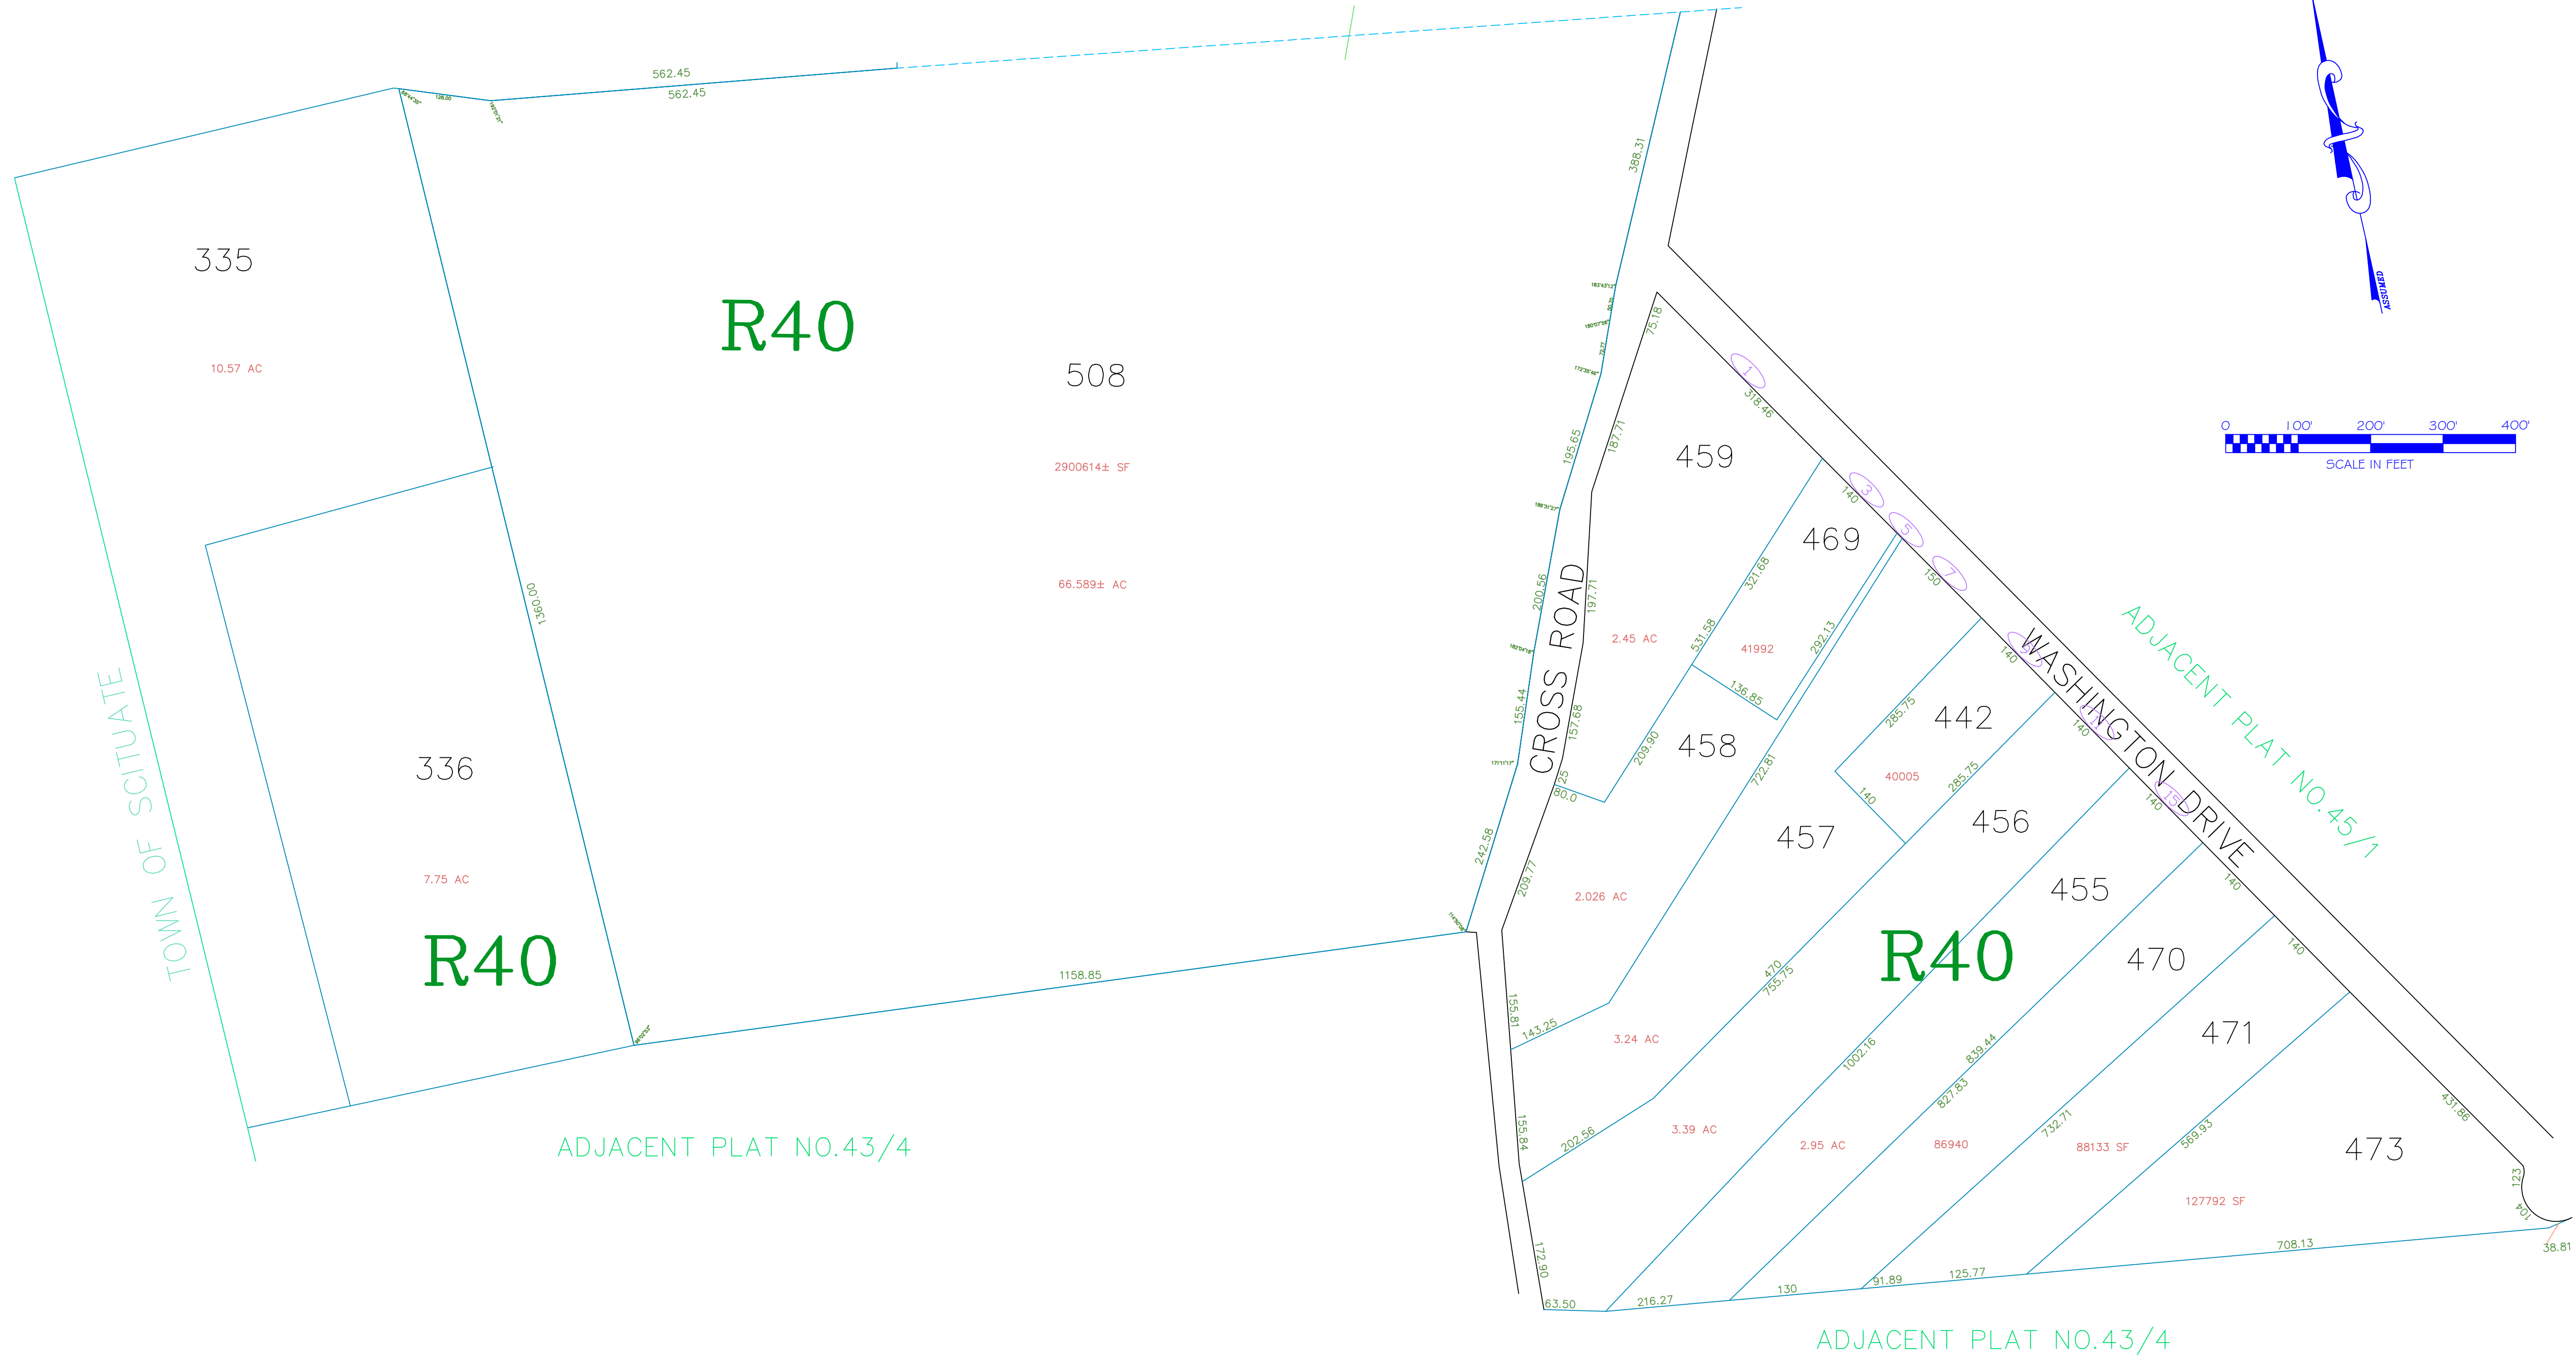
562.45
562.45
335
10.57 AC
R40
508
2900614± SF
66.589± AC
1360.00
336
7.75 AC
R40
TOWN OF SCITUATE
1158.85
ADJACENT PLAT NO.43/4
388.31
75.18
318.46
187.71
195.65
459
469
140
150
321.68
531.58
41992
292.13
136.85
2.45 AC
200.56
197.71
CROSS ROAD
155.44
157.68
458
209.90
722.81
WASHINGTON DRIVE
ADJACENT PLAT NO.45/1
442
285.75
40005
285.75
140
456
457
80.0
242.58
209.77
2.026 AC
455
R40
470
470
755.75
155.81
143.25
3.24 AC
1002.16
839.44
827.83
471
431.86
202.56
155.84
3.39 AC
2.95 AC
86940
732.71
88133 SF
569.93
473
127792 SF
123
104
38.81
708.13
172.90
63.50
216.27
130
91.89
125.77
ADJACENT PLAT NO.43/4
0
100'
200'
300'
400'
SCALE IN FEET